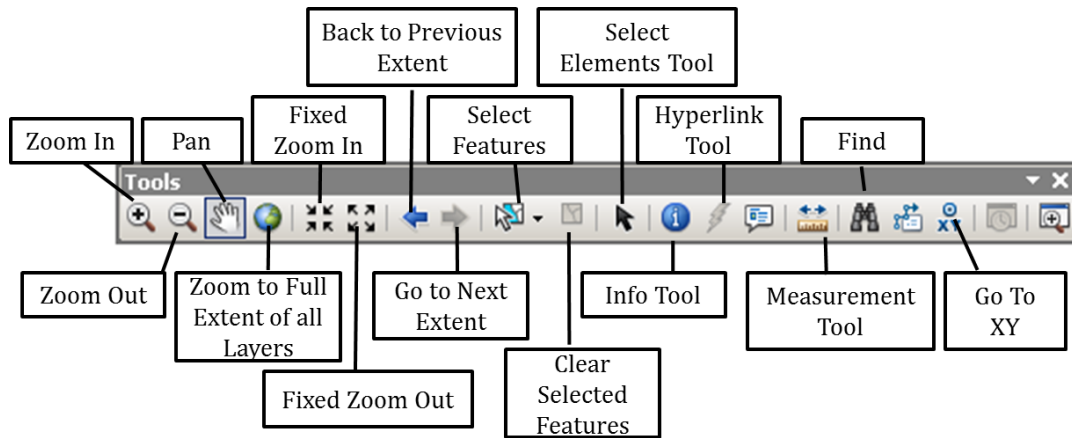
Back to Previous Extent

Select Elements Tool

Fixed Zoom In

Select Features

Hyperlink Tool

Zoom In

Pan

Find

Tools

XY

Zoom Out

Zoom to Full Extent of all Layers

Go to Next Extent

Info Tool

Measurement Tool

Go To XY

Fixed Zoom Out

Clear Selected Features